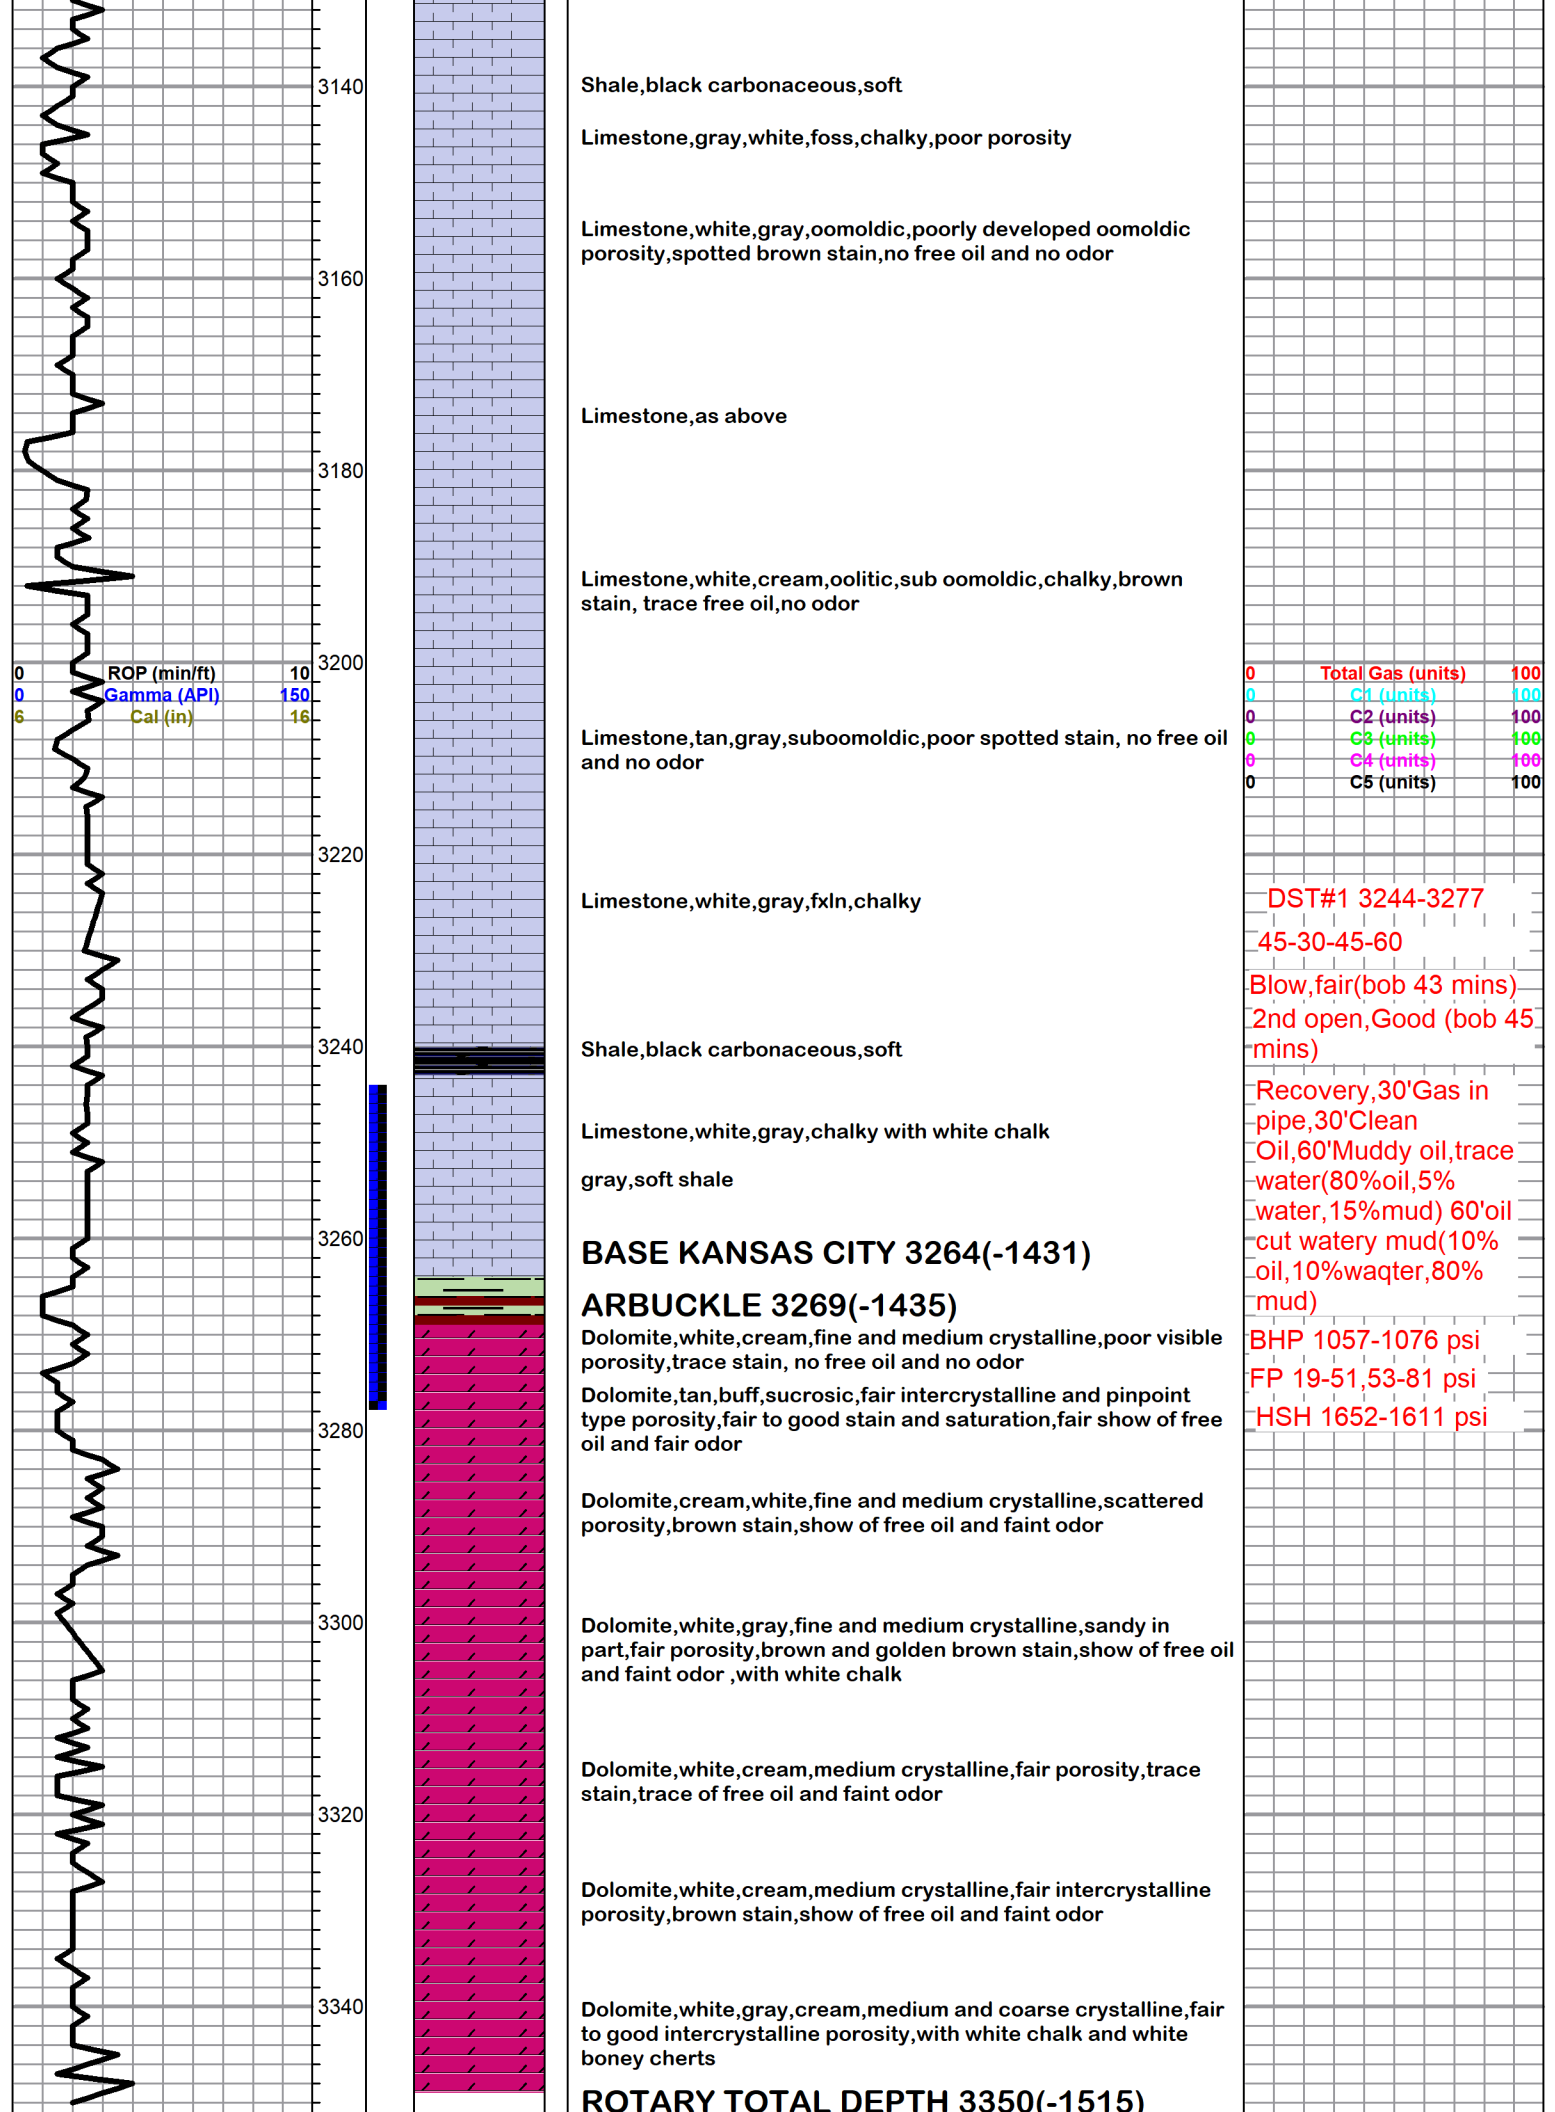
3140

Shale,black carbonaceous,soft

Limestone,gray,white,foss,chalky,poor porosity

Limestone,white,gray,oomoldic,poorly developed oomoldic porosity,spotted brown stain,no free oil and no odor

3160

Limestone,as above

3180

Limestone,white,cream,oolitic,sub oomoldic,chalky,brown stain, trace free oil,no odor

| 0 | ROP (min/ft) | 10 |
|---|---|---|
| 0 | Gamma (API) | 150 |
| 6 | Cal (in) | 16 |

3200

| 0 | Total Gas (units) | 100 |
|---|---|---|
| 0 | C1 (units) | 100 |
| 0 | C2 (units) | 100 |
| 0 | C3 (units) | 100 |
| 0 | C4 (units) | 100 |
| 0 | C5 (units) | 100 |

Limestone,tan,gray,suboomoldic,poor spotted stain, no free oil and no odor

3220

Limestone,white,gray,fxln,chalky

DST#1 3244-3277

45-30-45-60

Blow,fair(bob 43 mins)

2nd open,Good (bob 45 mins)

3240

Shale,black carbonaceous,soft

Recovery,30'Gas in pipe,30'Clean Oil,60'Muddy oil,trace water(80%oil,5% water,15%mud) 60'oil cut watery mud(10% oil,10%waqter,80% mud)

Limestone,white,gray,chalky with white chalk

gray,soft shale

3260

BASE KANSAS CITY 3264(-1431)

ARBUCKLE 3269(-1435)

Dolomite,white,cream,fine and medium crystalline,poor visible porosity,trace stain, no free oil and no odor

BHP 1057-1076 psi

FP 19-51,53-81 psi

HSH 1652-1611 psi

Dolomite,tan,buff,sucrosic,fair intercrystalline and pinpoint type porosity,fair to good stain and saturation,fair show of free oil and fair odor

3280

Dolomite,cream,white,fine and medium crystalline,scattered porosity,brown stain,show of free oil and faint odor

3300

Dolomite,white,gray,fine and medium crystalline,sandy in part,fair porosity,brown and golden brown stain,show of free oil and faint odor ,with white chalk

Dolomite,white,cream,medium crystalline,fair porosity,trace stain,trace of free oil and faint odor

3320

Dolomite,white,cream,medium crystalline,fair intercrystalline porosity,brown stain,show of free oil and faint odor

3340

Dolomite,white,gray,cream,medium and coarse crystalline,fair to good intercrystalline porosity,with white chalk and white boney cherts

ROTARY TOTAL DEPTH 3350(-1515)